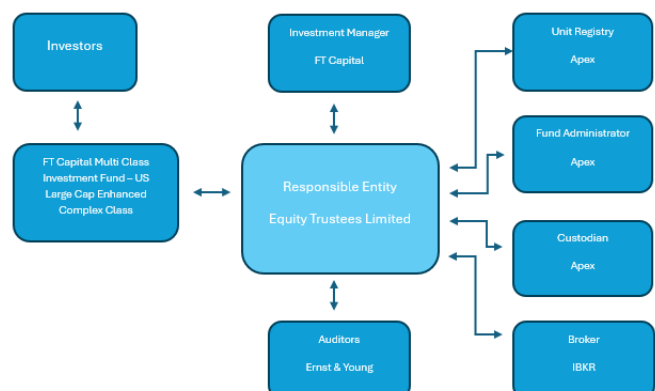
Investors

FT Capital Multi Class Investment Fund – US Large Cap Enhanced Complex Class

Investment Manager

FT Capital

Responsible Entity

Equity Trustees Limited

Auditors

Ernst & Young

Unit Registry

Apex

Fund Administrator

Apex

Custodian

Apex

Broker

IBKR